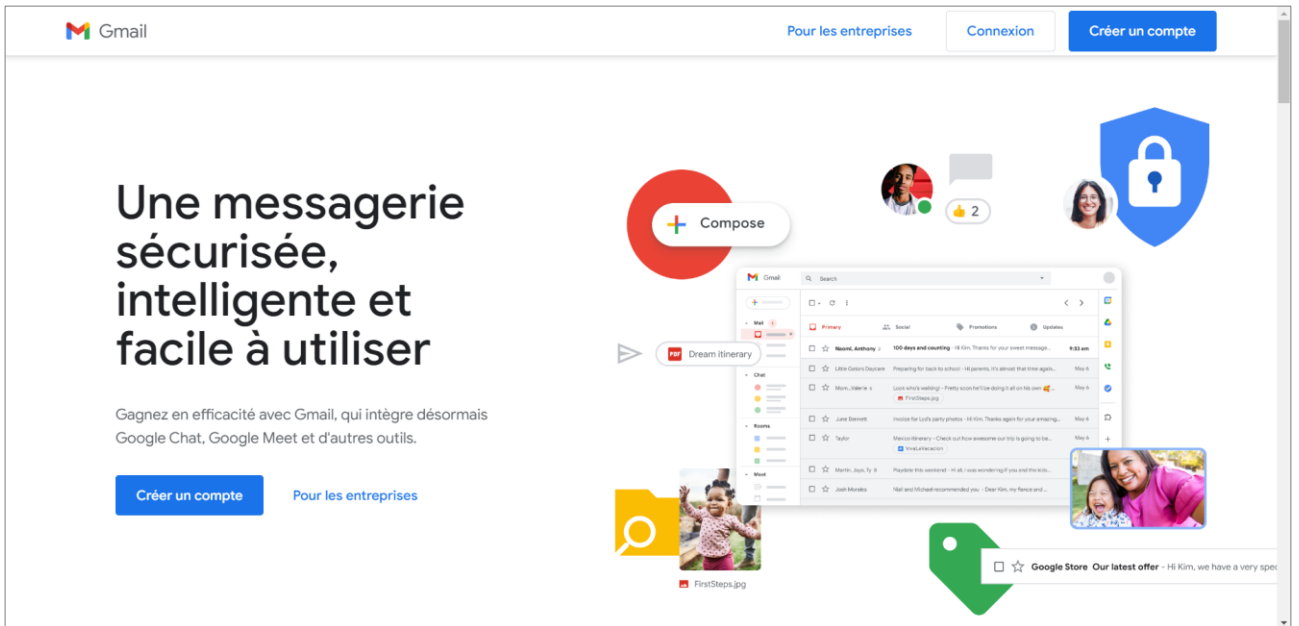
Gmail

Pour les entreprises

Connexion

Créer un compte

Une messagerie sécurisée, intelligente et facile à utiliser

Gagnez en efficacité avec Gmail, qui intègre désormais Google Chat, Google Meet et d'autres outils.

Créer un compte

Pour les entreprises

Compose

2

Dream itinerary

Gmail

Search

Mail

Chat

Rooms

Meet

Primary

Social

Promotions

Updates

Naomi, Anthony 100 days and counting - Hi Kim, Thanks for your sweet message... 9:33 am

Little Gators Daycare Preparing for back to school - Hi parents, It's almost that time again... May 6

Mom, Valerie Look who's walking! - Pretty soon he'll be doing it all on his own May 6

FirstSteps.jpg

June Bennett Invoice for Lyd's party photos - Hi Kim, Thanks again for your amazing... May 6

Taylor Mexico itinerary - Check out how awesome our trip is going to be... May 6

VivaLaVacacion

Martin, Jaya, Ty Playdate this weekend - Hi all, I was wondering if you and the kids... May 6

Josh Morales Mali and Michael recommended you. - Dear Kim, my fiance and

FirstSteps.jpg

Google Store Our latest offer - Hi Kim, we have a very spe